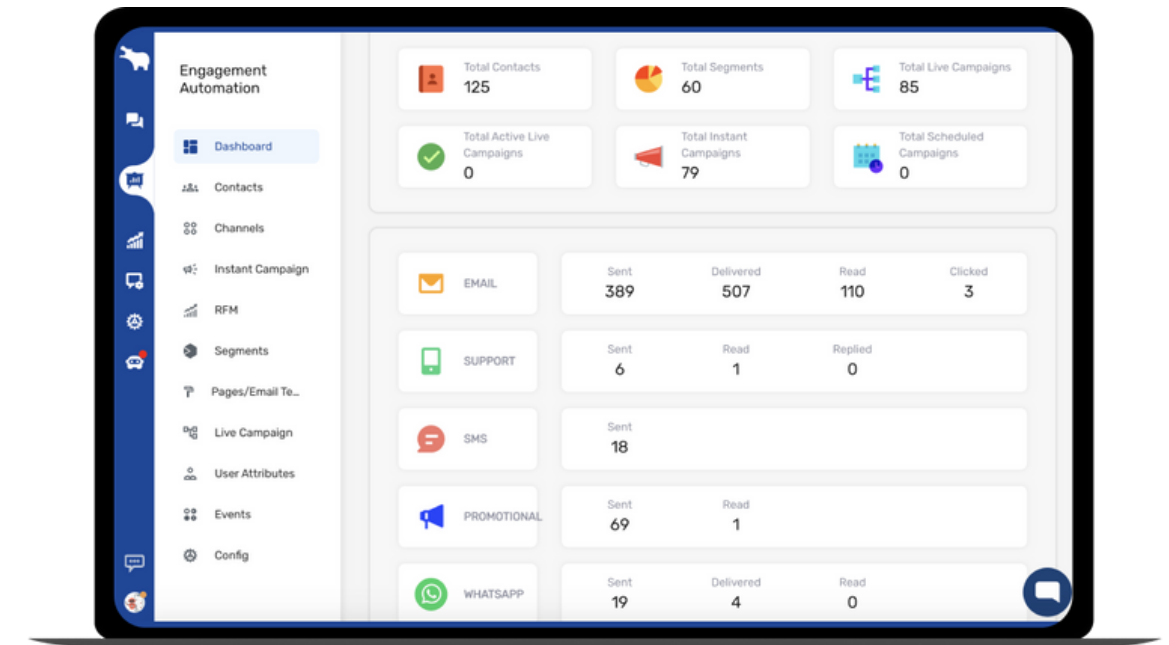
Engagement Automation

Dashboard
Contacts
Channels
Instant Campaign
RFM
Segments
Pages/Email Te...
Live Campaign
User Attributes
Events
Config

Total Contacts
125

Total Segments
60

Total Live Campaigns
85

Total Active Live Campaigns
0

Total Instant Campaigns
79

Total Scheduled Campaigns
0

EMAIL
Sent 389
Delivered 507
Read 110
Clicked 3

SUPPORT
Sent 6
Read 1
Replied 0

SMS
Sent 18

PROMOTIONAL
Sent 69
Read 1

WHATSAPP
Sent 19
Delivered 4
Read 0